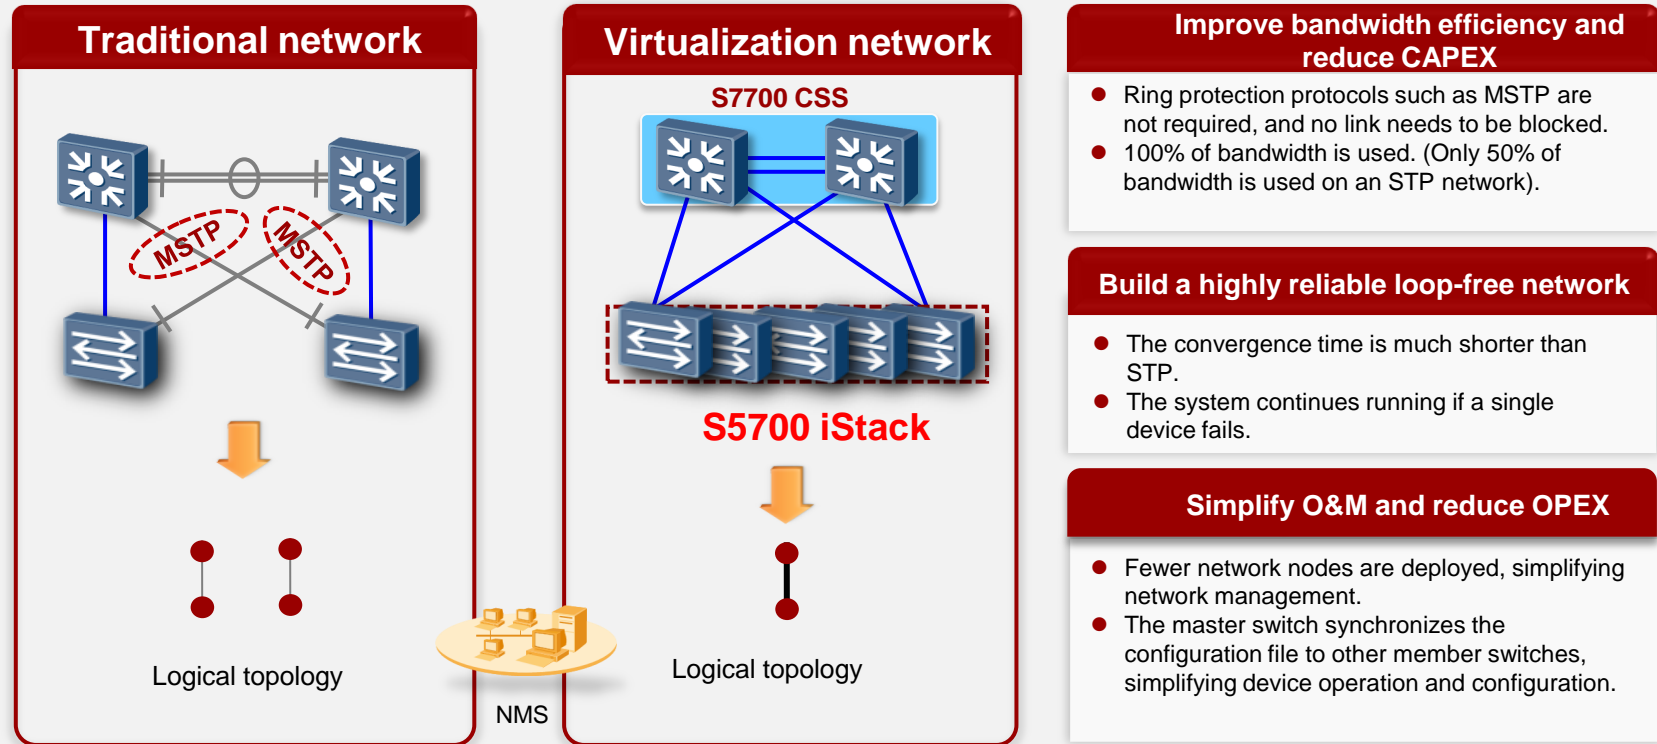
Traditional network

MSTP
MSTP

Logical topology

NMS

Virtualization network

S7700 CSS

S5700 iStack

Logical topology

Improve bandwidth efficiency and reduce CAPEX

- Ring protection protocols such as MSTP are not required, and no link needs to be blocked.
- 100% of bandwidth is used. (Only 50% of bandwidth is used on an STP network).

Build a highly reliable loop-free network

- The convergence time is much shorter than STP.
- The system continues running if a single device fails.

Simplify O&M and reduce OPEX

- Fewer network nodes are deployed, simplifying network management.
- The master switch synchronizes the configuration file to other member switches, simplifying device operation and configuration.